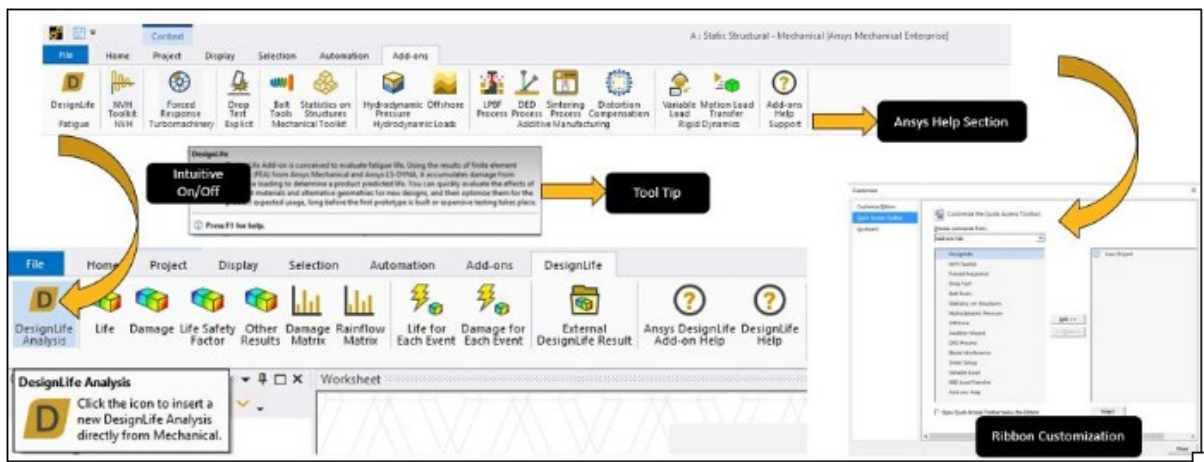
Context

File Home Project Display Selection Automation Add-ons

A : Static Structural - Mechanical [Ansys Mechanical Enterprise]

DesignLife
Fatigue

NVH Toolkit
NVH

Forced Response
Turbomachinery

Drop Test
Explicit

Bolt Tools
Statistics on Structures
Mechanical Toolkit

Hydrodynamic Pressure
Offshore
Hydrodynamic Loads

LPBF Process
DED Process
Sintering Process
Distortion Compensation
Additive Manufacturing

Variable Load
Motion Load Transfer
Rigid Dynamics

Add-ons Help
Support

Ansys Help Section

DesignLife

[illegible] Add-on is conceived to evaluate fatigue life. Using the results of finite element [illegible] (FEA) from Ansys Mechanical and Ansys LS-DYNA, it accumulates damage from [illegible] loading to determine a product predicted life. You can quickly evaluate the effects of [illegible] materials and alternative geometries for new designs, and then optimize them for the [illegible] expected usage, long before the first prototype is built or expensive testing takes place.

Press F1 for help.

Intuitive On/Off

Tool Tip

File Home Project Display Selection Automation Add-ons DesignLife

DesignLife Analysis
Life
Damage
Life Safety Factor
Other Results
Damage Matrix
Rainflow Matrix
Life for Each Event
Damage for Each Event
External DesignLife Result
Ansys DesignLife Add-on Help
DesignLife Help

DesignLife Analysis

Click the icon to insert a new DesignLife Analysis directly from Mechanical.

Worksheet

Customize

Customize Ribbon
Quick Access Toolbar
Keyboard

Customize the Quick Access Toolbar.

Choose commands from:
Add-ons Tab

DesignLife
NVH Toolkit
Forced Response
Drop Test
Bolt Tools
Statistics on Structures
Hydrodynamic Pressure
Offshore
Ansys Wizard
DED Process
Sintering Process
Distortion Compensation
Variable Load
Motion Load Transfer
Add-ons Help

Save Project

Add >>
<< Remove

Show Quick Access Toolbar below the Ribbon

Reset

Ribbon Customization